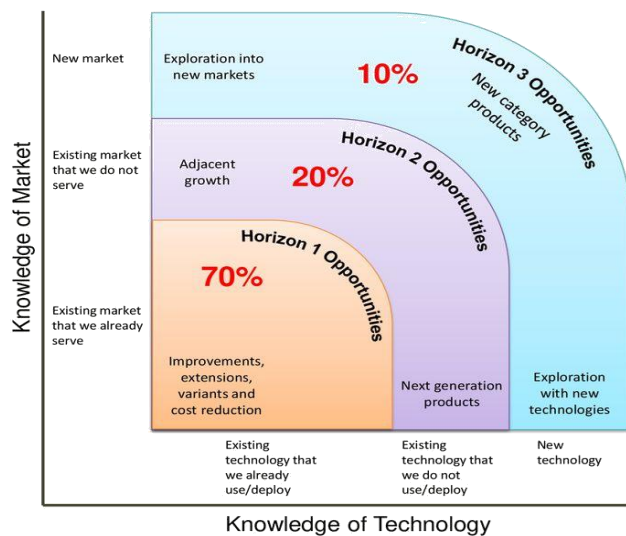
Knowledge of Market

New market

Existing market that we do not serve

Existing market that we already serve

Exploration into new markets

10%

Horizon 3 Opportunities

New category products

Adjacent growth

20%

Horizon 2 Opportunities

Horizon 1 Opportunities

70%

Improvements, extensions, variants and cost reduction

Next generation products

Exploration with new technologies

Existing technology that we already use/deploy

Existing technology that we do not use/deploy

New technology

Knowledge of Technology